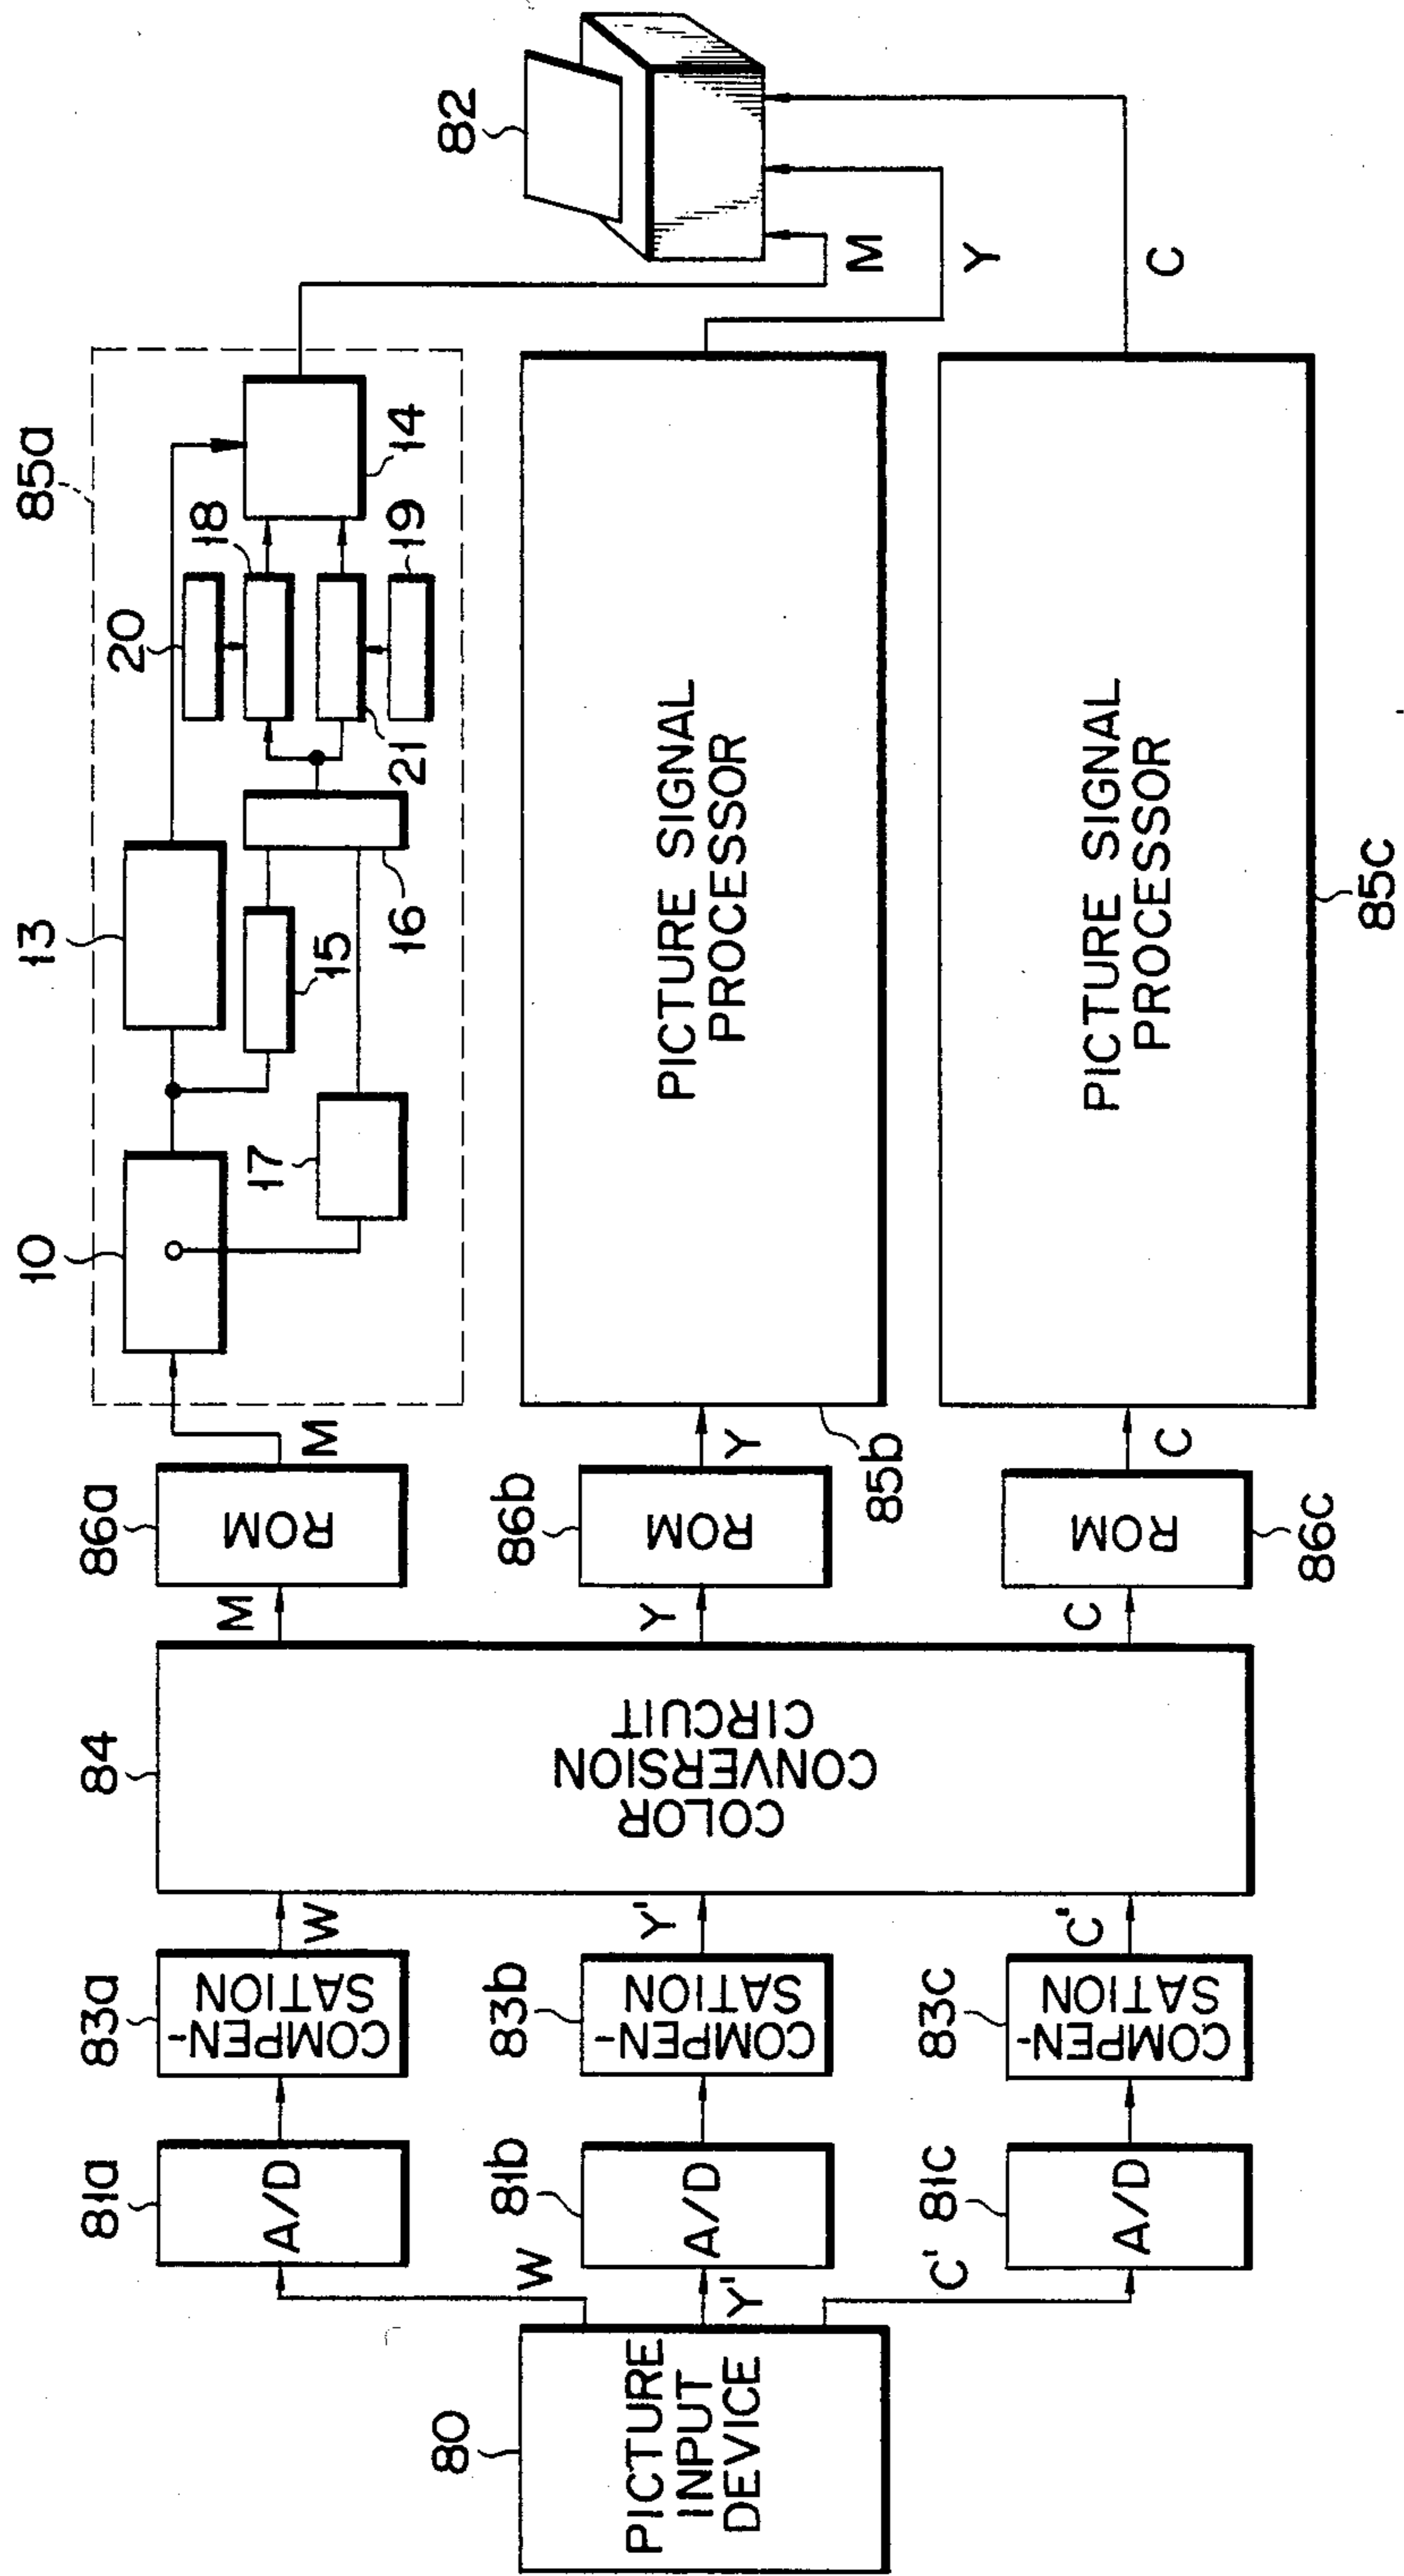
80
PICTURE INPUT DEVICE
W
Y'
C'
81a
A/D
81b
A/D
81c
A/D
83a
COMPEN-SATION
W
83b
COMPEN-SATION
Y'
83c
COMPEN-SATION
C'
84
COLOR CONVERSION CIRCUIT
M
Y
C
86a
ROM
M
86b
ROM
Y
86c
ROM
C
85a
10
17
13
15
16
20
18
21
19
14
85b
PICTURE SIGNAL PROCESSOR
85c
PICTURE SIGNAL PROCESSOR
M
Y
C
82